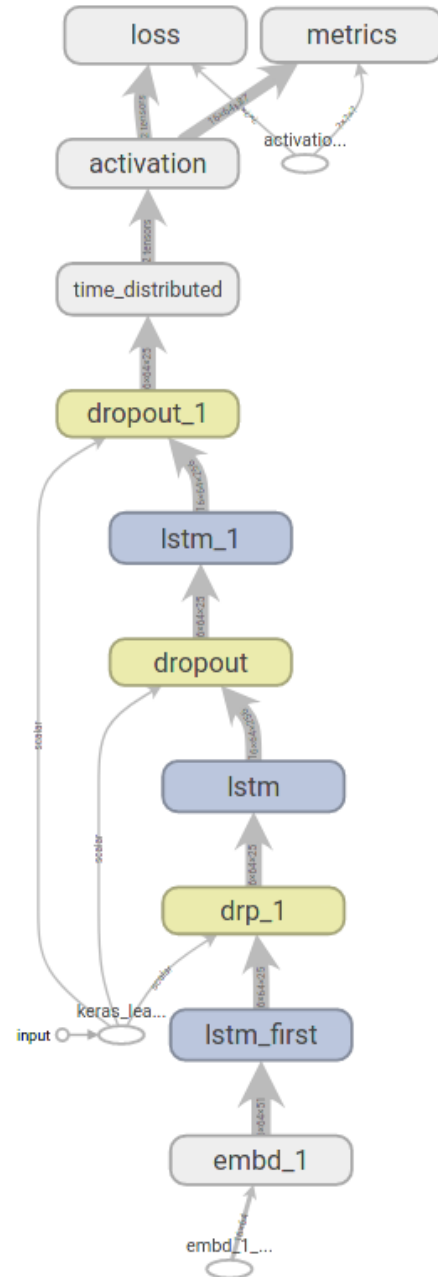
loss

metrics

2 tensors

16×64×27

activatio...

activation

2 tensors

time_distributed

16×64×25

dropout_1

16×64×25

lstm_1

16×64×25

dropout

16×64×250

lstm

16×64×25

drp_1

16×64×25

scalar

scalar

scalar

keras_lea...

input

lstm_first

16×64×51

embd_1

embd_1_...